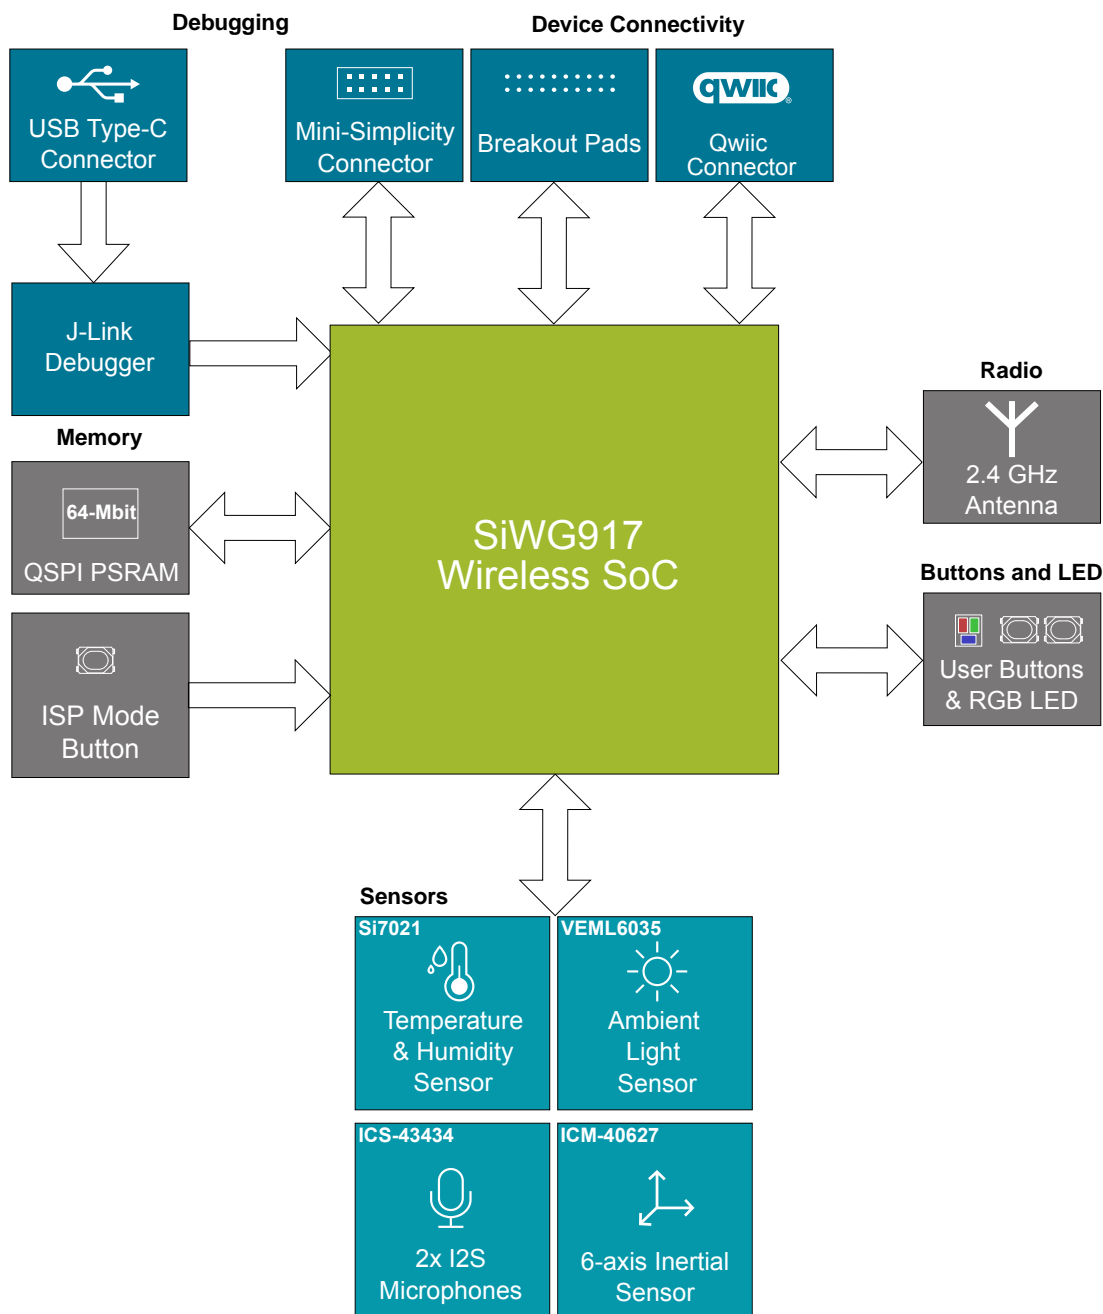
Debugging

Device Connectivity

USB Type-C Connector

Mini-Simplicity Connector

Breakout Pads

qwiic

Qwiic Connector

J-Link Debugger

Memory

64-Mbit

QSPI PSRAM

ISP Mode Button

SiWG917 Wireless SoC

Radio

2.4 GHz Antenna

Buttons and LED

User Buttons & RGB LED

Sensors

Si7021

Temperature & Humidity Sensor

VEML6035

Ambient Light Sensor

ICS-43434

2x I2S Microphones

ICM-40627

6-axis Inertial Sensor